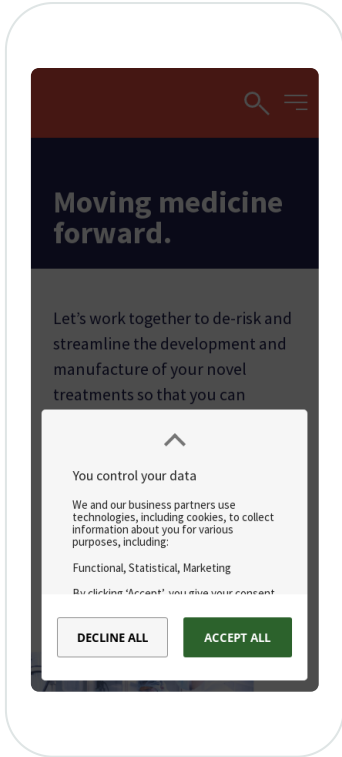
Moving medicine forward.

Let's work together to de-risk and streamline the development and manufacture of your novel treatments so that you can

You control your data

We and our business partners use technologies, including cookies, to collect information about you for various purposes, including:

Functional, Statistical, Marketing

By clicking 'Accept' you give your consent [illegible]

DECLINE ALL

ACCEPT ALL